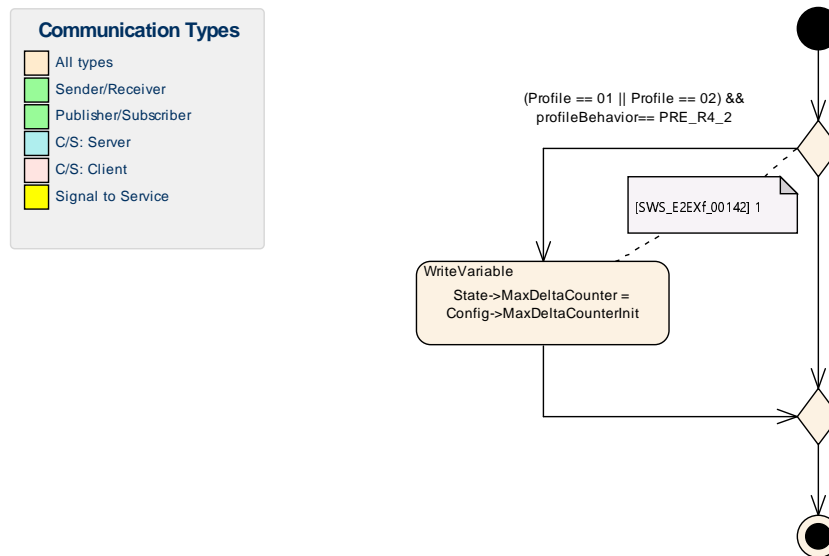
Communication Types

All types

Sender/Receiver

Publisher/Subscriber

C/S: Server

C/S: Client

Signal to Service

(Profile == 01 || Profile == 02) && profileBehavior== PRE_R4_2

[SWS_E2EXf_00142] 1

WriteVariable

State->MaxDeltaCounter = Config->MaxDeltaCounterInit